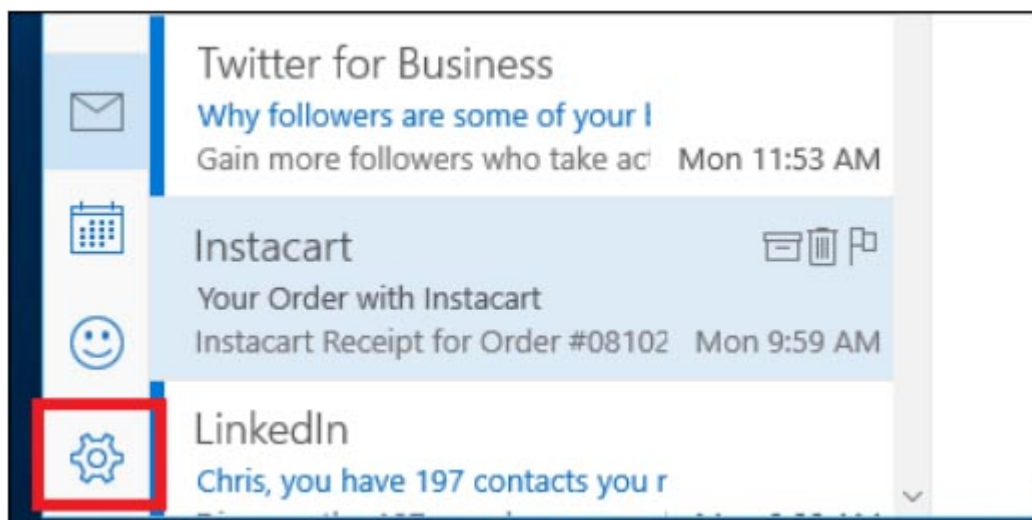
Twitter for Business
Why followers are some of your l
Gain more followers who take ac Mon 11:53 AM

Instacart
Your Order with Instacart
Instacart Receipt for Order #08102 Mon 9:59 AM

LinkedIn
Chris, you have 197 contacts you r
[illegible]